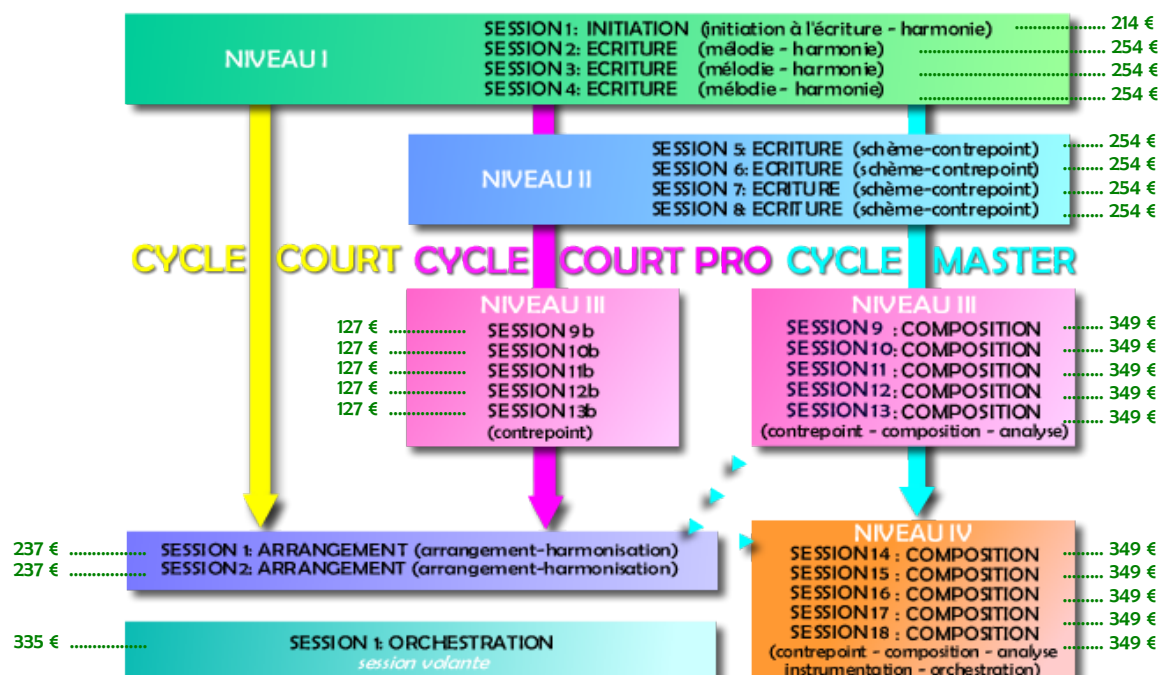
NIVEAU I

SESSION 1: INITIATION (initiation à l'écriture - harmonie) 214 €
SESSION 2: ECRITURE (mélodie - harmonie) 254 €
SESSION 3: ECRITURE (mélodie - harmonie) 254 €
SESSION 4: ECRITURE (mélodie - harmonie) 254 €

NIVEAU II

SESSION 5: ECRITURE (schème-contrepoint) 254 €
SESSION 6: ECRITURE (schème-contrepoint) 254 €
SESSION 7: ECRITURE (schème-contrepoint) 254 €
SESSION 8: ECRITURE (schème-contrepoint) 254 €

CYCLE COURT CYCLE COURT PRO CYCLE MASTER

NIVEAU III
127 € SESSION 9b
127 € SESSION 10b
127 € SESSION 11b
127 € SESSION 12b
127 € SESSION 13b
(contrepoint)

NIVEAU III
SESSION 9 : COMPOSITION 349 €
SESSION 10 : COMPOSITION 349 €
SESSION 11 : COMPOSITION 349 €
SESSION 12 : COMPOSITION 349 €
SESSION 13 : COMPOSITION 349 €
(contrepoint - composition - analyse)

237 € SESSION 1: ARRANGEMENT (arrangement-harmonisation)
237 € SESSION 2: ARRANGEMENT (arrangement-harmonisation)

NIVEAU IV
SESSION 14 : COMPOSITION 349 €
SESSION 15 : COMPOSITION 349 €
SESSION 16 : COMPOSITION 349 €
SESSION 17 : COMPOSITION 349 €
SESSION 18 : COMPOSITION 349 €
(contrepoint - composition - analyse instrumentation - orchestration)

335 € SESSION 1: ORCHESTRATION
session volante